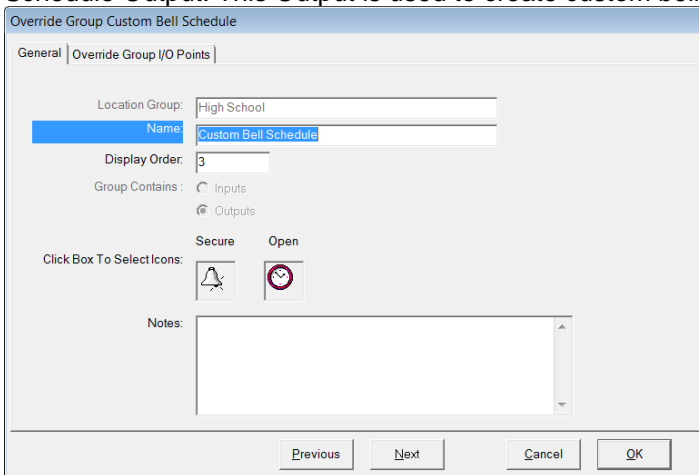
Schedule Output. This Output is used to create custom bell

Override Group Custom Bell Schedule

General | Override Group I/O Points

Location Group: High School

Name: Custom Bell Schedule

Display Order: 3

Group Contains : Inputs Outputs

Secure Open

Click Box To Select Icons:

Notes:

Previous Next Cancel OK